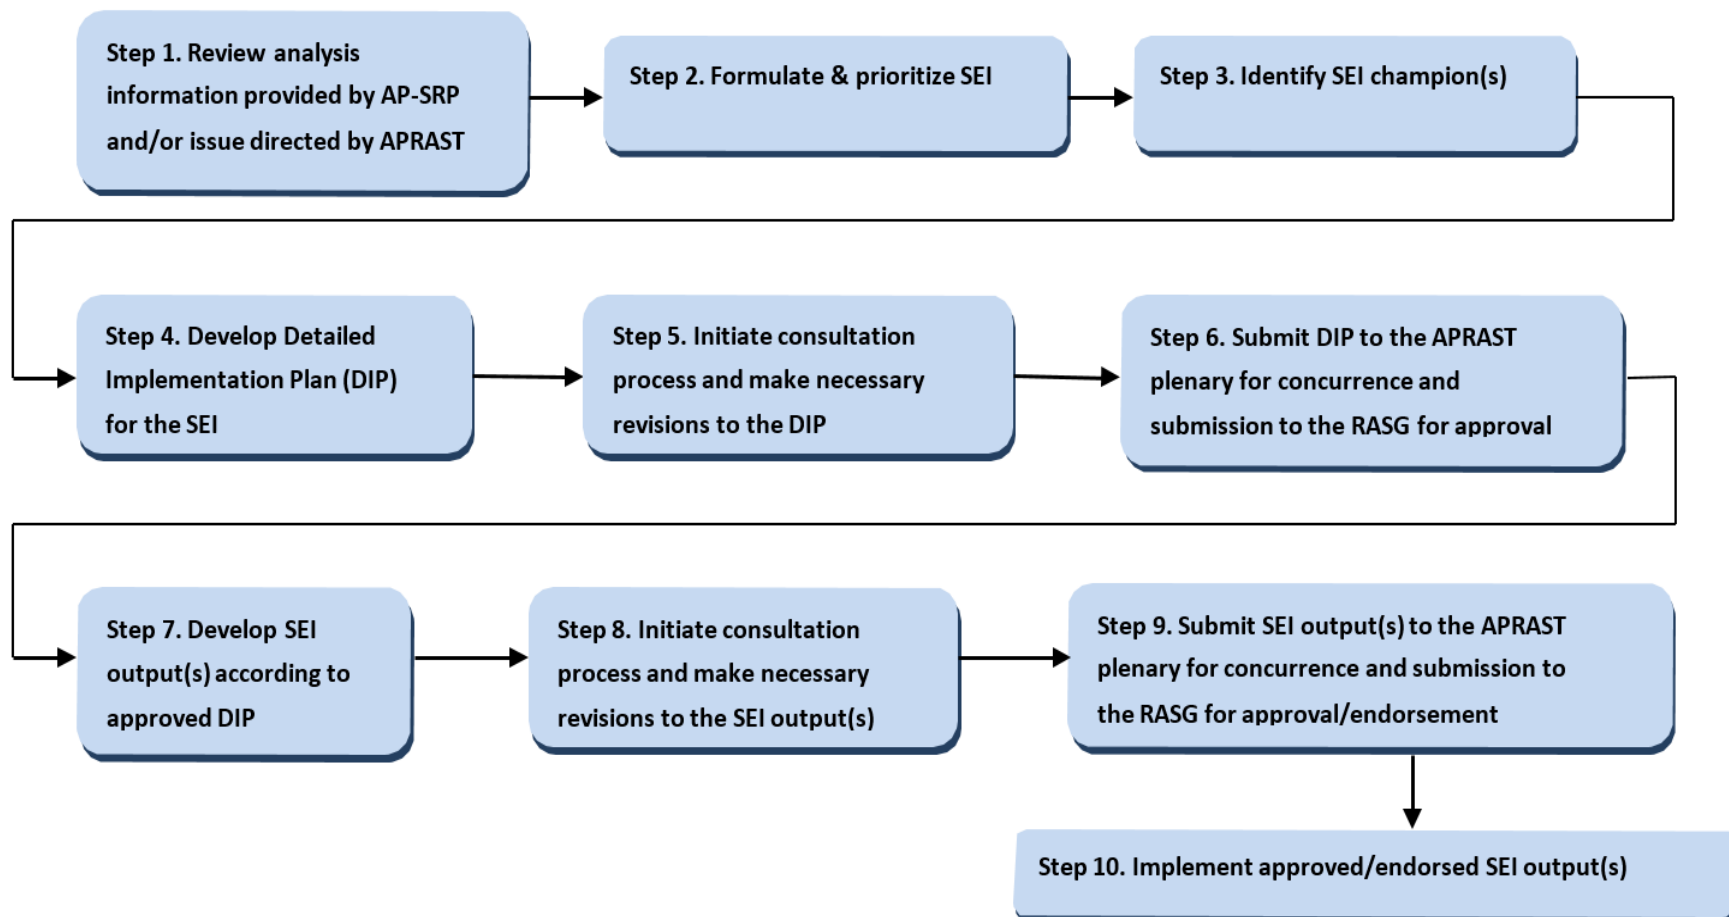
Step 1. Review analysis information provided by AP-SRP and/or issue directed by APRAST

Step 2. Formulate & prioritize SEI

Step 3. Identify SEI champion(s)

Step 4. Develop Detailed Implementation Plan (DIP) for the SEI

Step 5. Initiate consultation process and make necessary revisions to the DIP

Step 6. Submit DIP to the APRAST plenary for concurrence and submission to the RASG for approval

Step 7. Develop SEI output(s) according to approved DIP

Step 8. Initiate consultation process and make necessary revisions to the SEI output(s)

Step 9. Submit SEI output(s) to the APRAST plenary for concurrence and submission to the RASG for approval/endorsement

Step 10. Implement approved/endorsed SEI output(s)